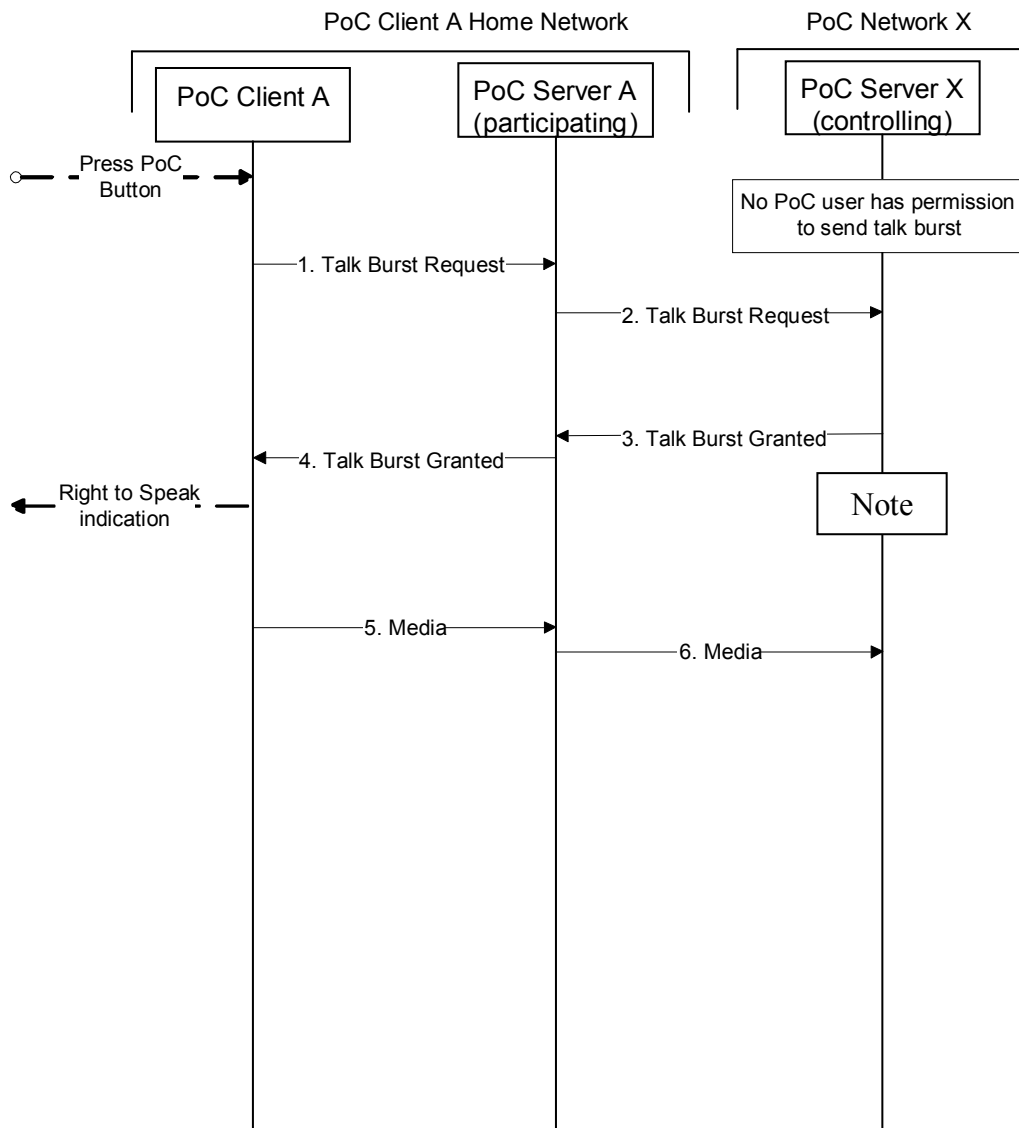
PoC Client A Home Network

PoC Network X

PoC Client A

PoC Server A (participating)

PoC Server X (controlling)

Press PoC Button

No PoC user has permission to send talk burst

1. Talk Burst Request

2. Talk Burst Request

3. Talk Burst Granted

4. Talk Burst Granted

Right to Speak indication

Note

5. Media

6. Media